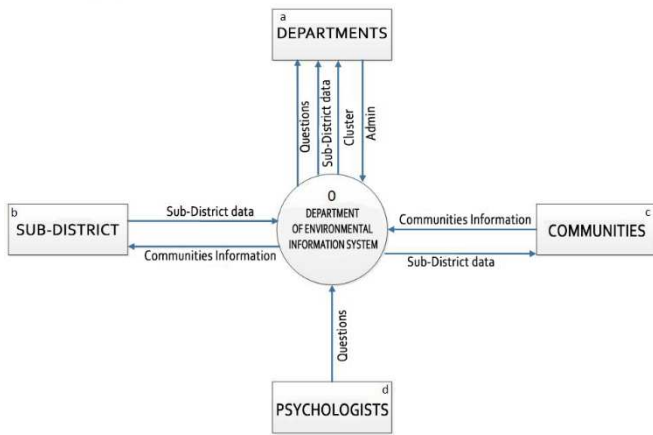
a
DEPARTMENTS

Questions
Sub-District data
Cluster
Admin

b
SUB-DISTRICT

Sub-District data

Communities Information

0
DEPARTMENT
OF ENVIRONMENTAL
INFORMATION SYSTEM

Communities Information

Sub-District data

c
COMMUNITIES

Questions

d
PSYCHOLOGISTS